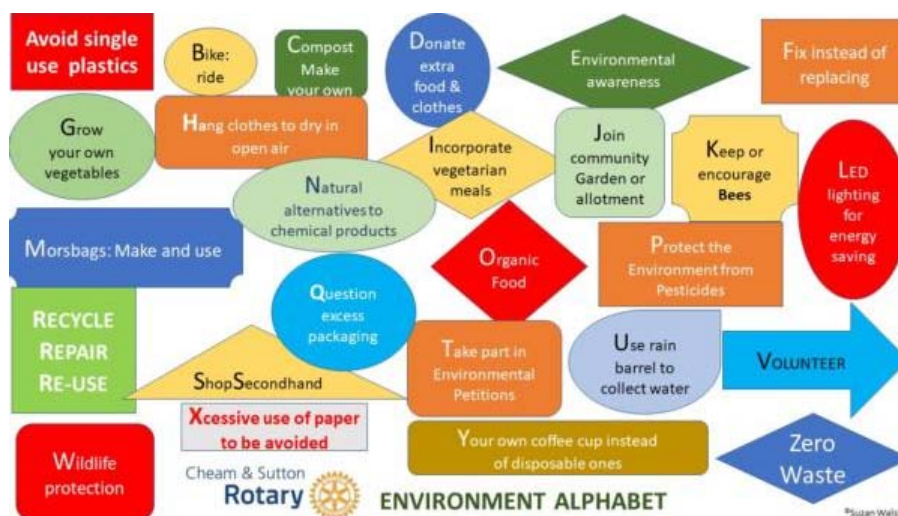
Avoid single use plastics

Bike: ride

Compost Make your own

Donate extra food & clothes

Environmental awareness

Fix instead of replacing

Grow your own vegetables

Hang clothes to dry in open air

Incorporate vegetarian meals

Join community Garden or allotment

Keep or encourage Bees

LED lighting for energy saving

Natural alternatives to chemical products

Morsbags: Make and use

Organic Food

Protect the Environment from Pesticides

RECYCLE REPAIR RE-USE

Question excess packaging

ShopSecondhand

Take part in Environmental Petitions

Use rain barrel to collect water

VOLUNTEER

Xcessive use of paper to be avoided

Wildlife protection

Your own coffee cup instead of disposable ones

Zero Waste

Cheam & Sutton Rotary

ENVIRONMENT ALPHABET

©Suzan Walls